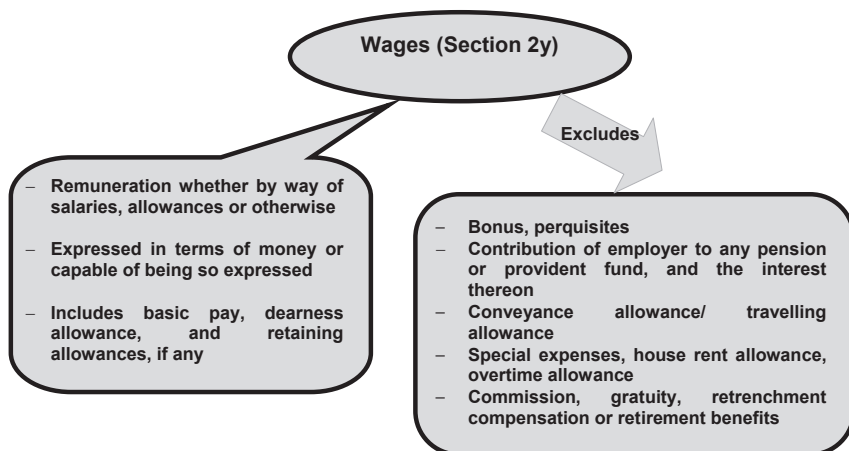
Wages (Section 2y)

Excludes

– Remuneration whether by way of salaries, allowances or otherwise

– Expressed in terms of money or capable of being so expressed

– Includes basic pay, dearness allowance, and retaining allowances, if any

– Bonus, perquisites
– Contribution of employer to any pension or provident fund, and the interest thereon
– Conveyance allowance/ travelling allowance
– Special expenses, house rent allowance, overtime allowance
– Commission, gratuity, retrenchment compensation or retirement benefits